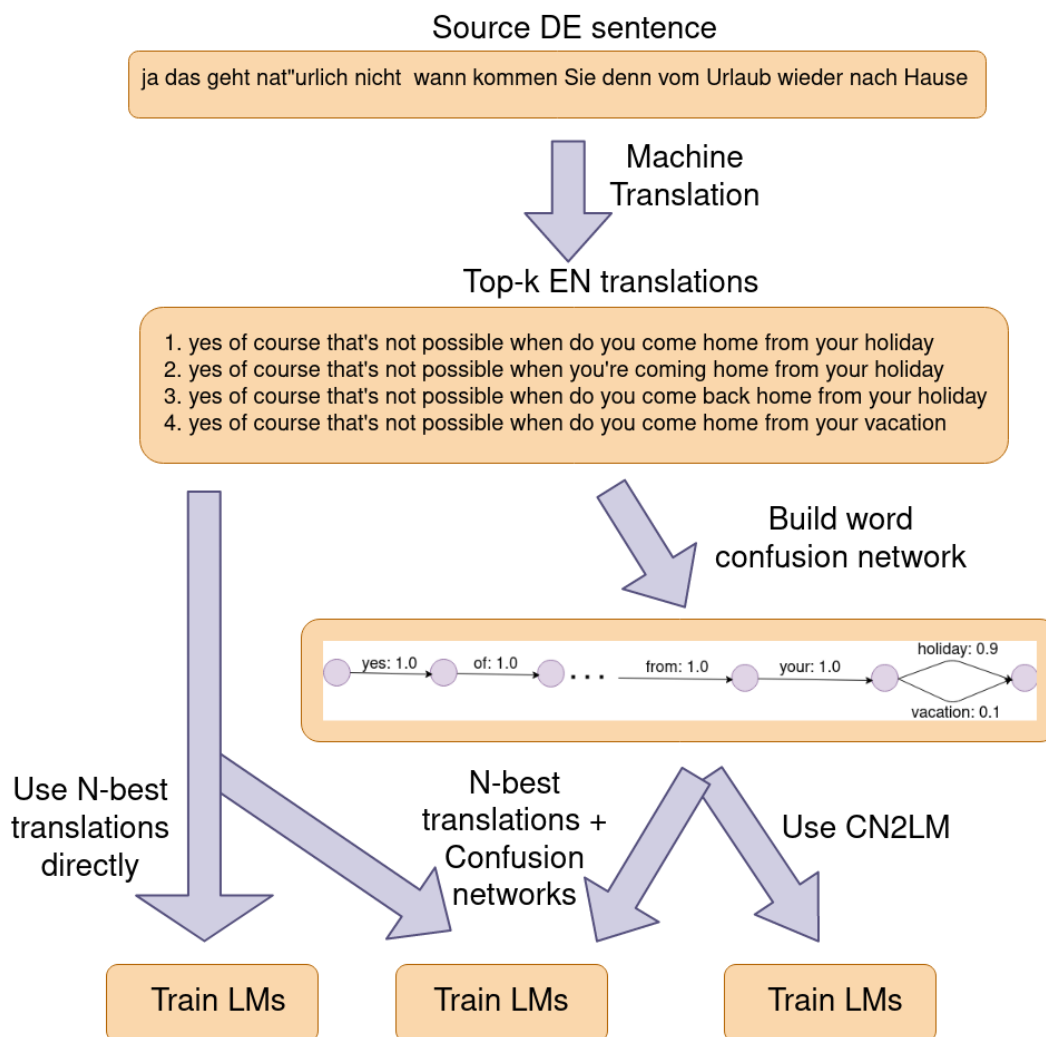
Source DE sentence

ja das geht nat"urlich nicht wann kommen Sie denn vom Urlaub wieder nach Hause

Machine Translation

Top-k EN translations

1. yes of course that's not possible when do you come home from your holiday
2. yes of course that's not possible when you're coming home from your holiday
3. yes of course that's not possible when do you come back home from your holiday
4. yes of course that's not possible when do you come home from your vacation

Build word confusion network

yes: 1.0 of: 1.0 . . . from: 1.0 your: 1.0 holiday: 0.9 vacation: 0.1

Use N-best translations directly

N-best translations + Confusion networks

Use CN2LM

Train LMs

Train LMs

Train LMs